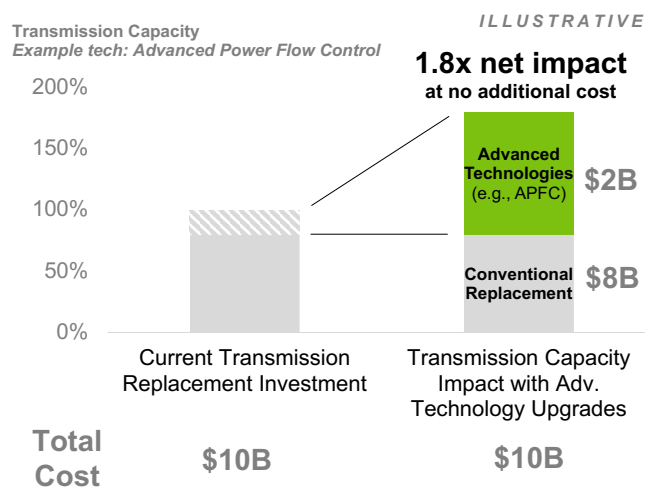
Transmission Capacity
*Example tech: Advanced Power Flow Control*

ILLUSTRATIVE

1.8x net impact
at no additional cost

200%
150%
100%
50%
0%

Advanced Technologies (e.g., APFC)
$2B

Conventional Replacement
$8B

Current Transmission Replacement Investment

Transmission Capacity Impact with Adv. Technology Upgrades

Total Cost
$10B
$10B